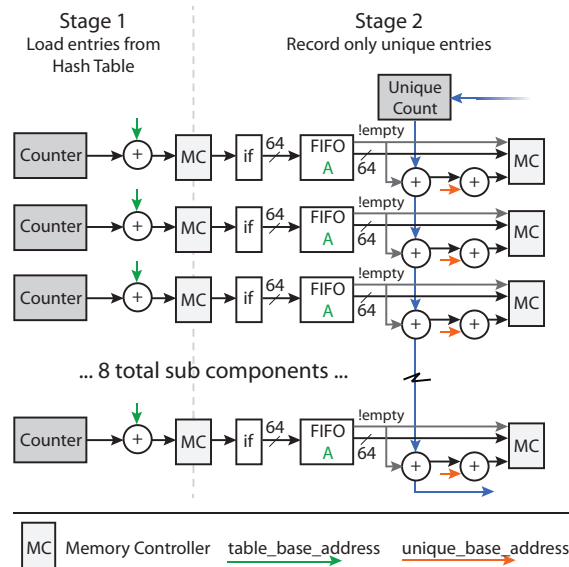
Stage 1
Load entries from Hash Table

Stage 2
Record only unique entries

Unique Count

Counter
+
MC
if
64
FIFO
A
!empty
64
+
+
MC

Counter
+
MC
if
64
FIFO
A
!empty
64
+
+
MC

Counter
+
MC
if
64
FIFO
A
!empty
64
+
+
MC

... 8 total sub components ...

Counter
+
MC
if
64
FIFO
A
!empty
64
+
+
MC

MC Memory Controller table_base_address unique_base_address